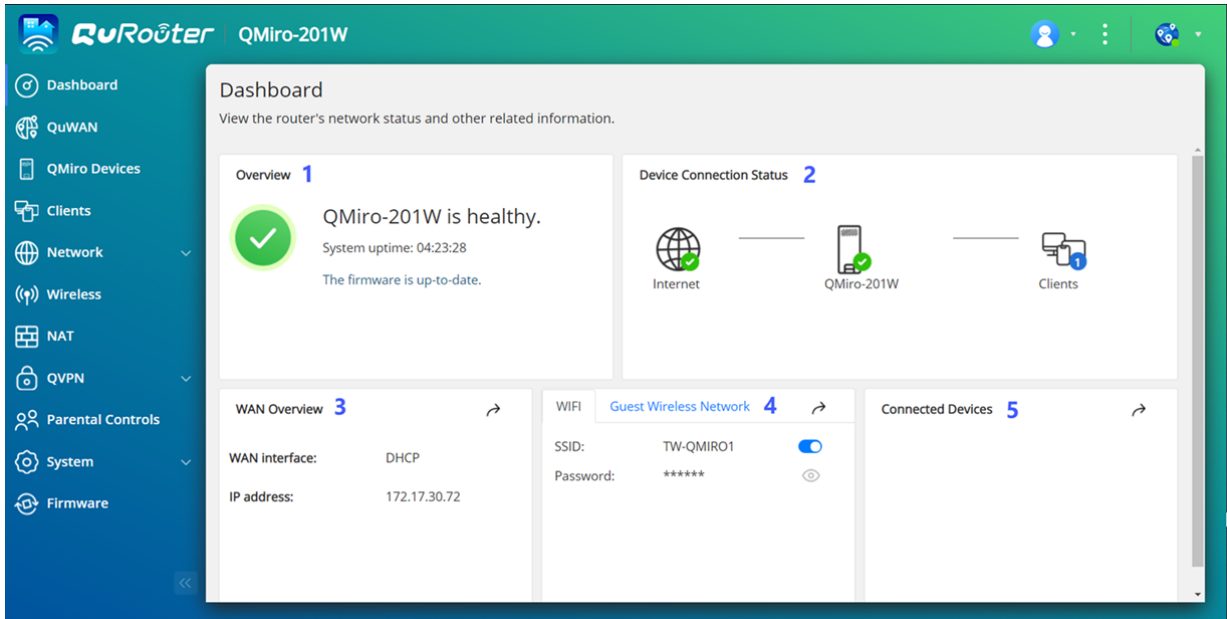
QuRouter | QMiro-201W

Dashboard
QuWAN
QMiro Devices
Clients
Network
Wireless
NAT
QVPN
Parental Controls
System
Firmware

Dashboard
View the router's network status and other related information.

Overview 1

QMiro-201W is healthy.
System uptime: 04:23:28
The firmware is up-to-date.

Device Connection Status 2

Internet
QMiro-201W
Clients
1

WAN Overview 3

WAN interface: DHCP
IP address: 172.17.30.72

WIFI
Guest Wireless Network 4

SSID: TW-QMIRO1
Password: ******

Connected Devices 5